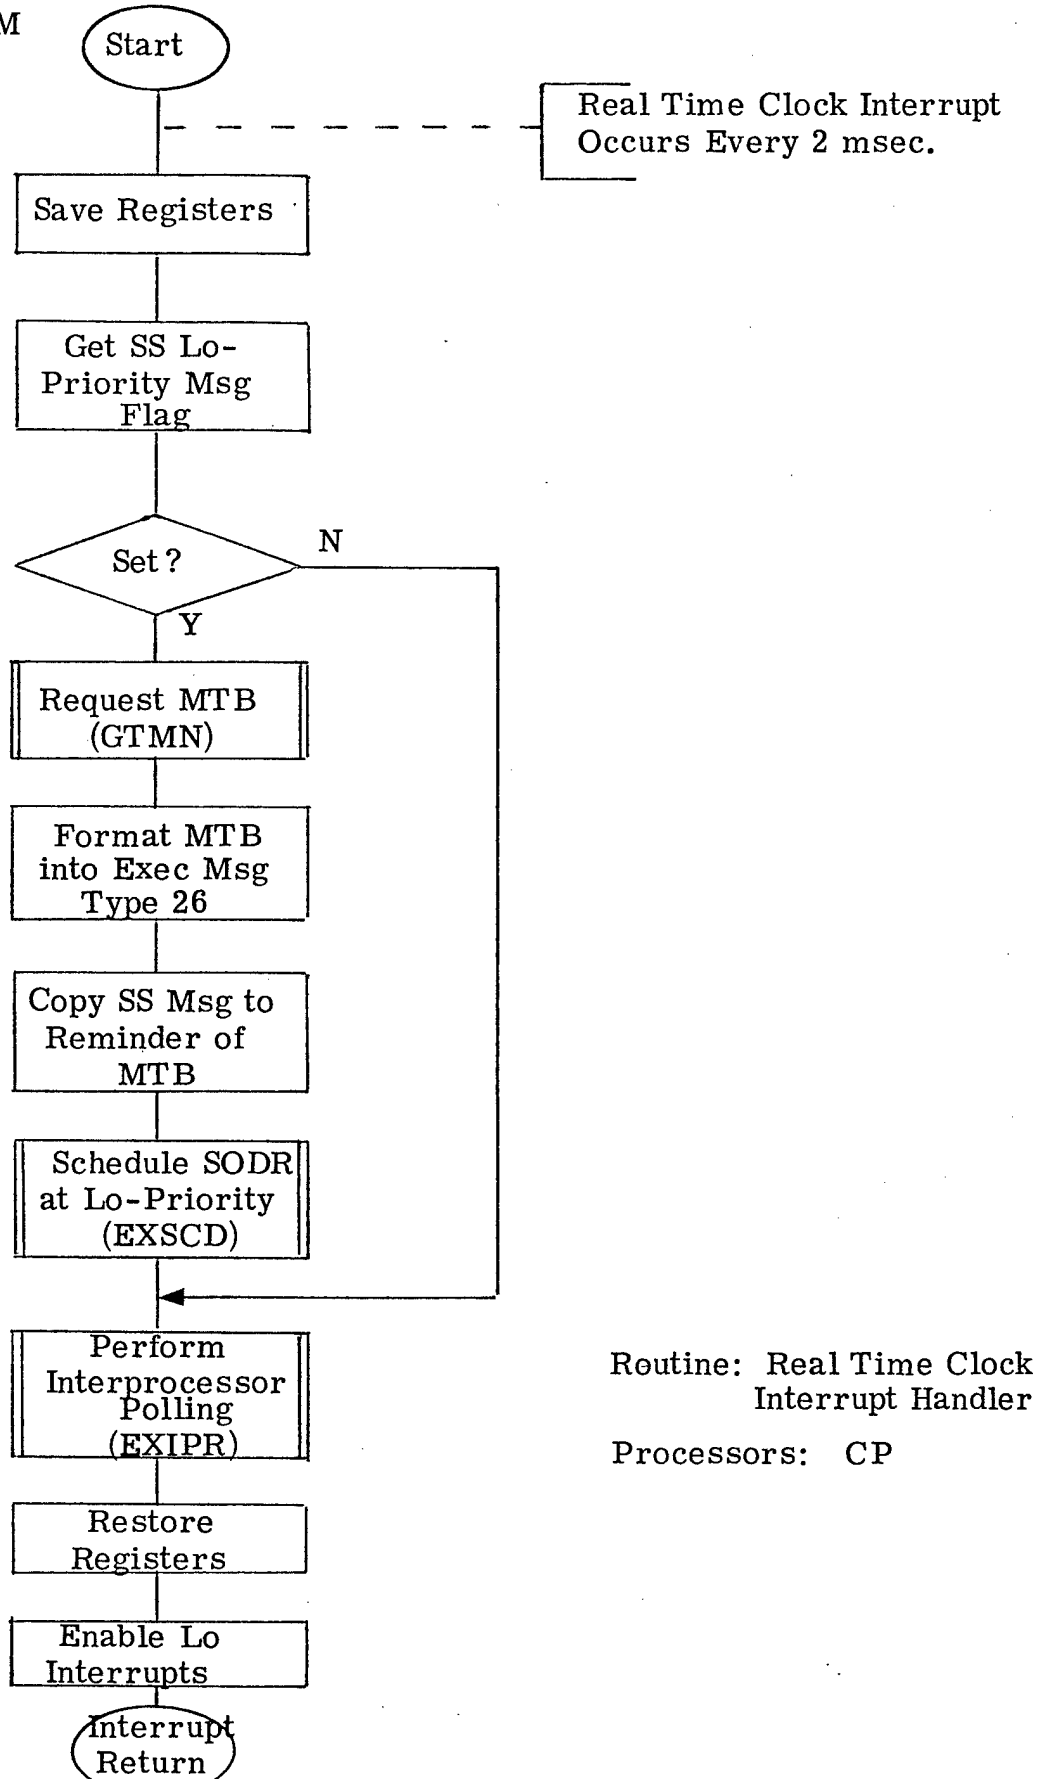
M

Start

Real Time Clock Interrupt Occurs Every 2 msec.

Save Registers

Get SS Lo-Priority Msg Flag

Set?

N

Y

Request MTB (GTMN)

Format MTB into Exec Msg Type 26

Copy SS Msg to Reminder of MTB

Schedule SODR at Lo-Priority (EXSCD)

Perform Interprocessor Polling (EXIPR)

Restore Registers

Enable Lo Interrupts

Interrupt Return

Routine: Real Time Clock Interrupt Handler

Processors: CP